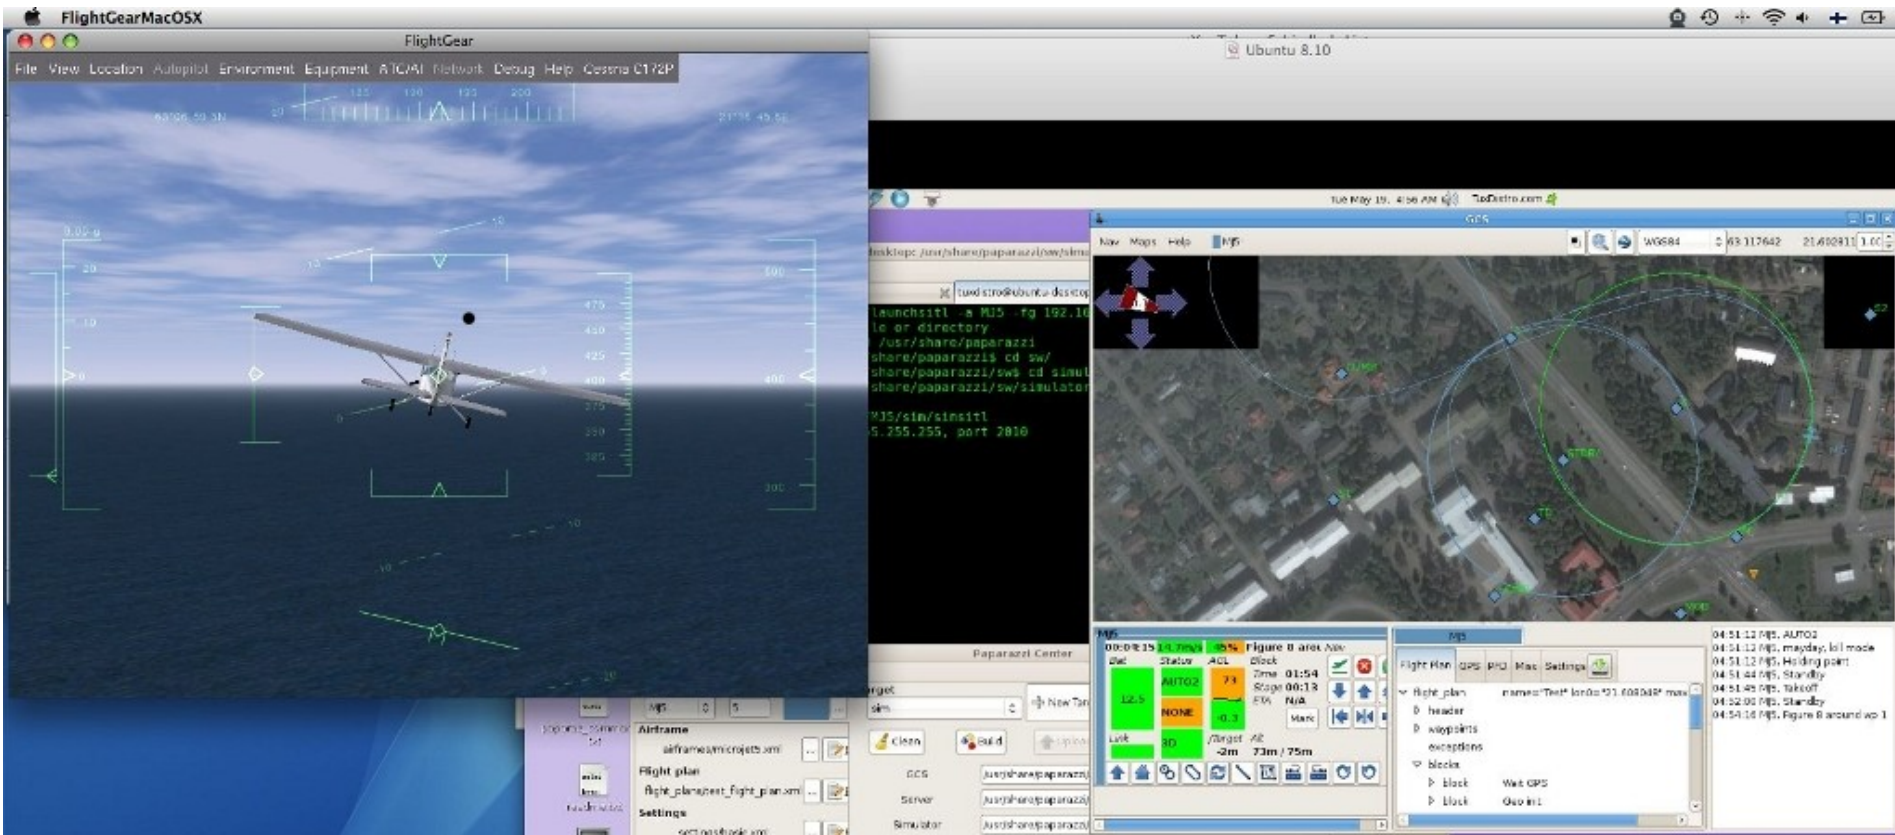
FlightGearMacOSX

FlightGear

File View Location Autopilot Environment Equipment ATC/AI Network Debug Help Cessna C172P

Ubuntu 8.10

Tue May 19, 4:56 AM TuxDistro.com

GCS

Nav Maps Help MJ5

WGS84 63.117642 21.602811 1.00

desktop: /usr/share/paparazzi/sw/simu

tuxdistro@ubuntu-desktop

launchsitl -a MJ5 -fg 192.16
le or directory
/usr/share/paparazzi
share/paparazzi$ cd sw/
share/paparazzi/sw$ cd simul
share/paparazzi/sw/simulator

MJ5/sim/simsitl
5.255.255, port 2010

Paparazzi Center

MJ5
00:09:15 14.7m/s 95% Figure 8 arou Nav
Bat Status ACL Block
12.5 AUTO2 73 Time 01:54
NONE -0.3 Stage 00:13
Link 3D ETA N/A
/Target Alt
-2m 73m / 75m

MJ5
Flight Plan GPS PFD Misc Settings
flight_plan name="Test" lon0="21.600048" max
header
waypoints
exceptions
blocks
block Wait GPS
block Geo init

04:51:12 MJ5, AUTO2
04:51:13 MJ5, mayday, kill mode
04:51:12 MJ5, Holding point
04:51:44 MJ5, Standby
04:51:45 MJ5, Takeoff
04:52:00 MJ5, Standby
04:54:16 MJ5, Figure 8 around wp 1

MJ5
Airframe
airframes/microjets.xml
Flight plan
flight_plans/test_flight_plan.xml
Settings

rget
sim
Clean Build Upload
New Target
GCS /usr/share/paparazzi
Server /usr/share/paparazzi
Simulator /usr/share/paparazzi